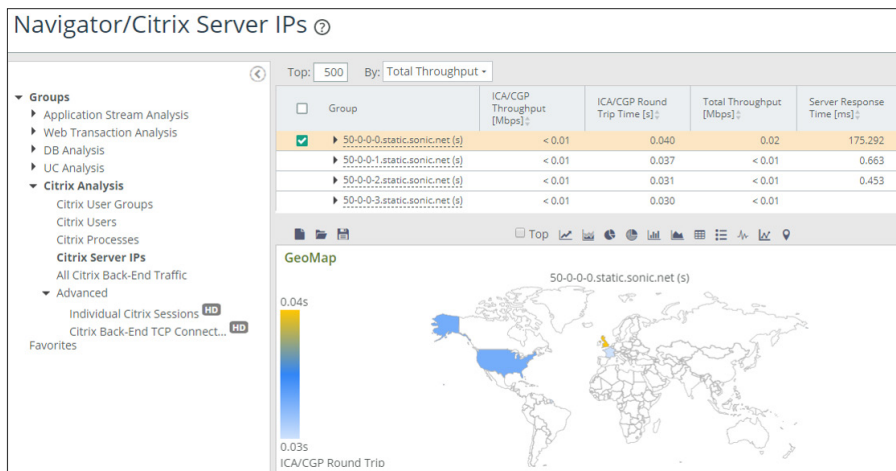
Navigator/Citrix Server IPs ?

Groups
Application Stream Analysis
Web Transaction Analysis
DB Analysis
UC Analysis
Citrix Analysis
Citrix User Groups
Citrix Users
Citrix Processes
Citrix Server IPs
All Citrix Back-End Traffic
Advanced
Individual Citrix Sessions HD
Citrix Back-End TCP Connect... HD
Favorites

Top: 500 By: Total Throughput

| | Group | ICA/CGP Throughput [Mbps] | ICA/CGP Round Trip Time [s] | Total Throughput [Mbps] | Server Response Time [ms] |
|---|---|---|---|---|---|
| ✓ | 50-0-0-0.static.sonic.net (s) | < 0.01 | 0.040 | 0.02 | 175.292 |
| | 50-0-0-1.static.sonic.net (s) | < 0.01 | 0.037 | < 0.01 | 0.663 |
| | 50-0-0-2.static.sonic.net (s) | < 0.01 | 0.031 | < 0.01 | 0.453 |
| | 50-0-0-3.static.sonic.net (s) | < 0.01 | 0.030 | < 0.01 | |

Top

GeoMap
50-0-0-0.static.sonic.net (s)
0.04s
0.03s
ICA/CGP Round Trip